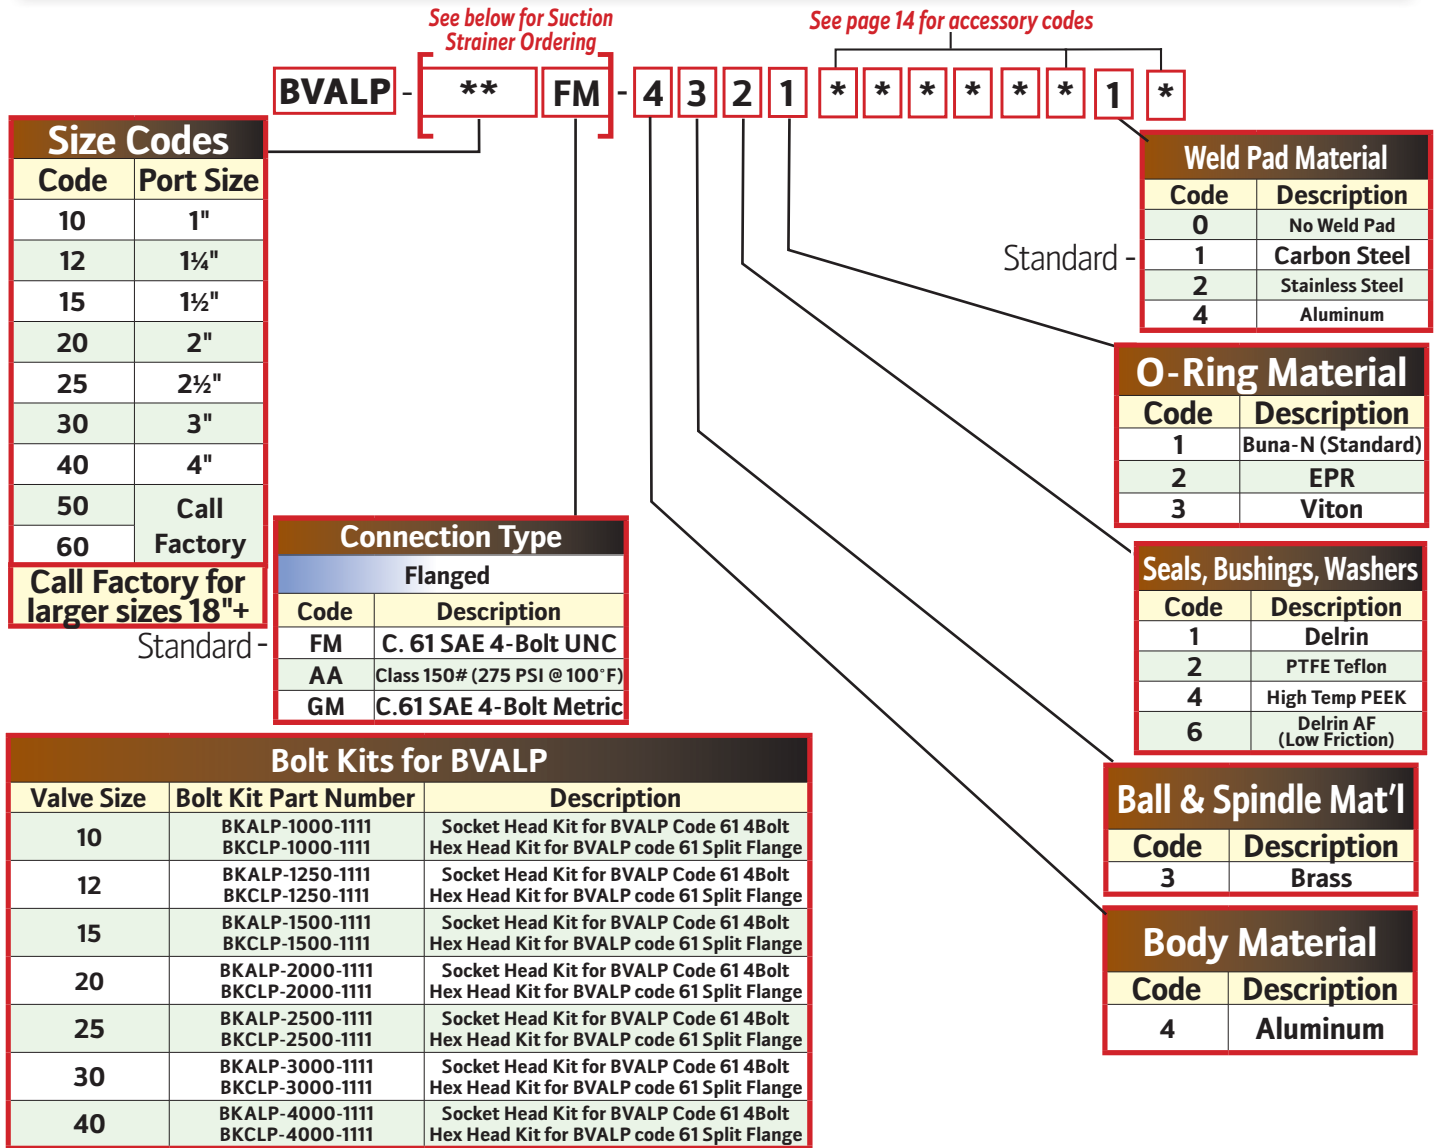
See below for Suction Strainer Ordering

See page 14 for accessory codes

BVALP - ** FM - 4 3 2 1 * * * * * * 1 *

Size Codes

| Code | Port Size |
|---|---|
| 10 | 1" |
| 12 | 1¼" |
| 15 | 1½" |
| 20 | 2" |
| 25 | 2½" |
| 30 | 3" |
| 40 | 4" |
| 50 | Call Factory |
| 60 | |

Call Factory for larger sizes 18"+

Standard -

Connection Type

Flanged

| Code | Description |
|---|---|
| FM | C. 61 SAE 4-Bolt UNC |
| AA | Class 150# (275 PSI @ 100°F) |
| GM | C.61 SAE 4-Bolt Metric |

Weld Pad Material

| Code | Description |
|---|---|
| 0 | No Weld Pad |
| 1 | Carbon Steel |
| 2 | Stainless Steel |
| 4 | Aluminum |

Standard -

O-Ring Material

| Code | Description |
|---|---|
| 1 | Buna-N (Standard) |
| 2 | EPR |
| 3 | Viton |

Seals, Bushings, Washers

| Code | Description |
|---|---|
| 1 | Delrin |
| 2 | PTFE Teflon |
| 4 | High Temp PEEK |
| 6 | Delrin AF (Low Friction) |

Ball & Spindle Mat'l

| Code | Description |
|---|---|
| 3 | Brass |

Body Material

| Code | Description |
|---|---|
| 4 | Aluminum |

Bolt Kits for BVALP

| Valve Size | Bolt Kit Part Number | Description |
|---|---|---|
| 10 | BKALP-1000-1111<br>BKCLP-1000-1111 | Socket Head Kit for BVALP Code 61 4Bolt<br>Hex Head Kit for BVALP code 61 Split Flange |
| 12 | BKALP-1250-1111<br>BKCLP-1250-1111 | Socket Head Kit for BVALP Code 61 4Bolt<br>Hex Head Kit for BVALP code 61 Split Flange |
| 15 | BKALP-1500-1111<br>BKCLP-1500-1111 | Socket Head Kit for BVALP Code 61 4Bolt<br>Hex Head Kit for BVALP code 61 Split Flange |
| 20 | BKALP-2000-1111<br>BKCLP-2000-1111 | Socket Head Kit for BVALP Code 61 4Bolt<br>Hex Head Kit for BVALP code 61 Split Flange |
| 25 | BKALP-2500-1111<br>BKCLP-2500-1111 | Socket Head Kit for BVALP Code 61 4Bolt<br>Hex Head Kit for BVALP code 61 Split Flange |
| 30 | BKALP-3000-1111<br>BKCLP-3000-1111 | Socket Head Kit for BVALP Code 61 4Bolt<br>Hex Head Kit for BVALP code 61 Split Flange |
| 40 | BKALP-4000-1111<br>BKCLP-4000-1111 | Socket Head Kit for BVALP Code 61 4Bolt<br>Hex Head Kit for BVALP code 61 Split Flange |